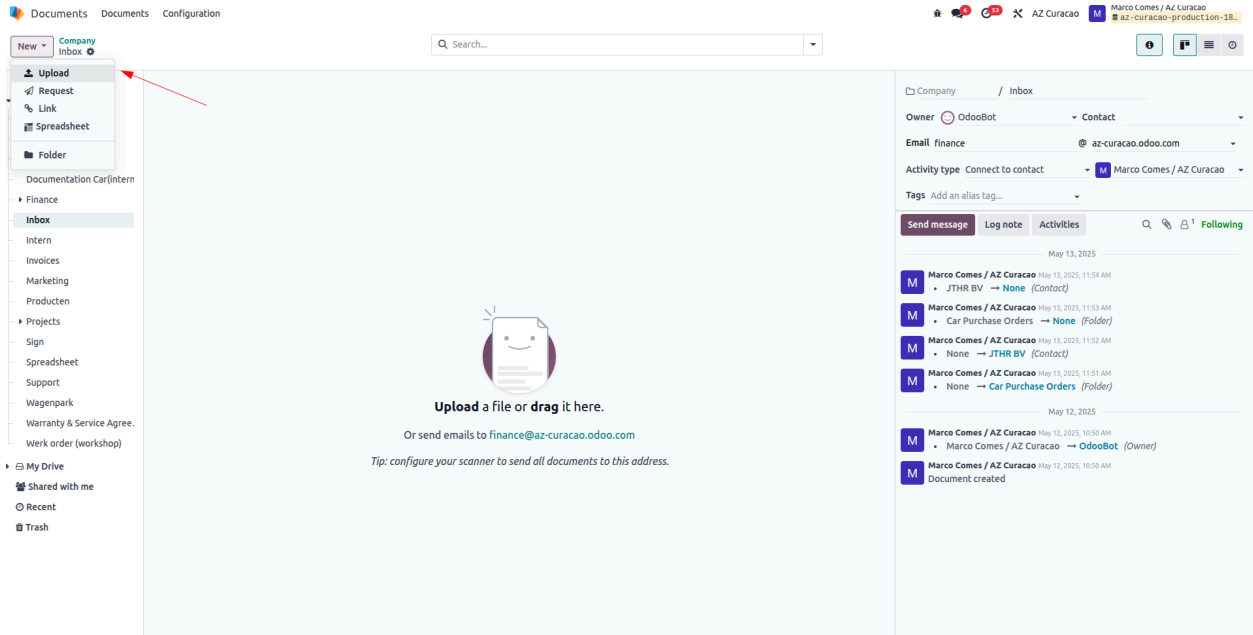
Documents Documents Configuration

6 53 AZ Curacao M Marco Comes / AZ Curacao az-curacao-production-18...

New Company Inbox

Search...

Upload
Request
Link
Spreadsheet
Folder

Documentation Car(intern
Finance
Inbox
Intern
Invoices
Marketing
Producten
Projects
Sign
Spreadsheet
Support
Wagenpark
Warranty & Service Agree.
Werk order (workshop)
My Drive
Shared with me
Recent
Trash

**Upload** a file or **drag** it here.

Or send emails to finance@az-curacao.odoo.com

*Tip: configure your scanner to send all documents to this address.*

Company / Inbox

Owner OdooBot Contact

Email finance @ az-curacao.odoo.com

Activity type Connect to contact M Marco Comes / AZ Curacao

Tags Add an alias tag...

Send message Log note Activities 1 Following

May 13, 2025

Marco Comes / AZ Curacao May 13, 2025, 11:54 AM
• JTHR BV → None (Contact)

Marco Comes / AZ Curacao May 13, 2025, 11:53 AM
• Car Purchase Orders → None (Folder)

Marco Comes / AZ Curacao May 13, 2025, 11:52 AM
• None → JTHR BV (Contact)

Marco Comes / AZ Curacao May 13, 2025, 11:51 AM
• None → Car Purchase Orders (Folder)

May 12, 2025

Marco Comes / AZ Curacao May 12, 2025, 10:50 AM
• Marco Comes / AZ Curacao → OdooBot (Owner)

Marco Comes / AZ Curacao May 12, 2025, 10:50 AM
Document created